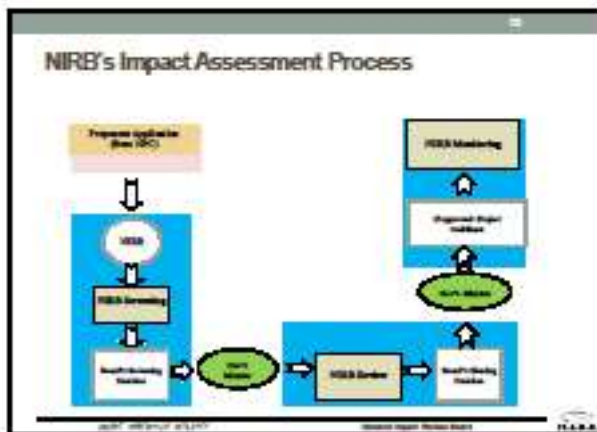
NIRB's Impact Assessment Process

Proponent Application (from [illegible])

NIRB

NIRB Screening

Board's Screening Decision

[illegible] Decision

NIRB Review

Board's Hearing Decision

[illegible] Decision

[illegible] Project Certificate

NIRB Monitoring

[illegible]

Nunavut Impact Review Board

N.I.R.B.